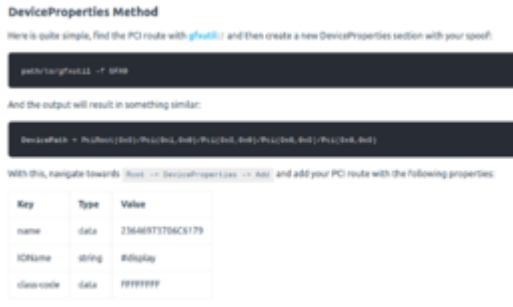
DeviceProperties Method

Here is quite simple, find the PCI route with gfxutil and then create a new DeviceProperties section with your spoof:

path/to/gfxutil -f GFX0

And the output will result in something similar:

DevicePath = PciRoot(0x0)/Pci(0x1,0x0)/Pci(0x0,0x0)/Pci(0x0,0x0)/Pci(0x0,0x0)

With this, navigate towards Root -> DeviceProperties -> Add and add your PCI route with the following properties:

| Key | Type | Value |
|---|---|---|
| name | data | 23646973706C6179 |
| IOName | string | #display |
| class-code | data | FFFFFFFF |